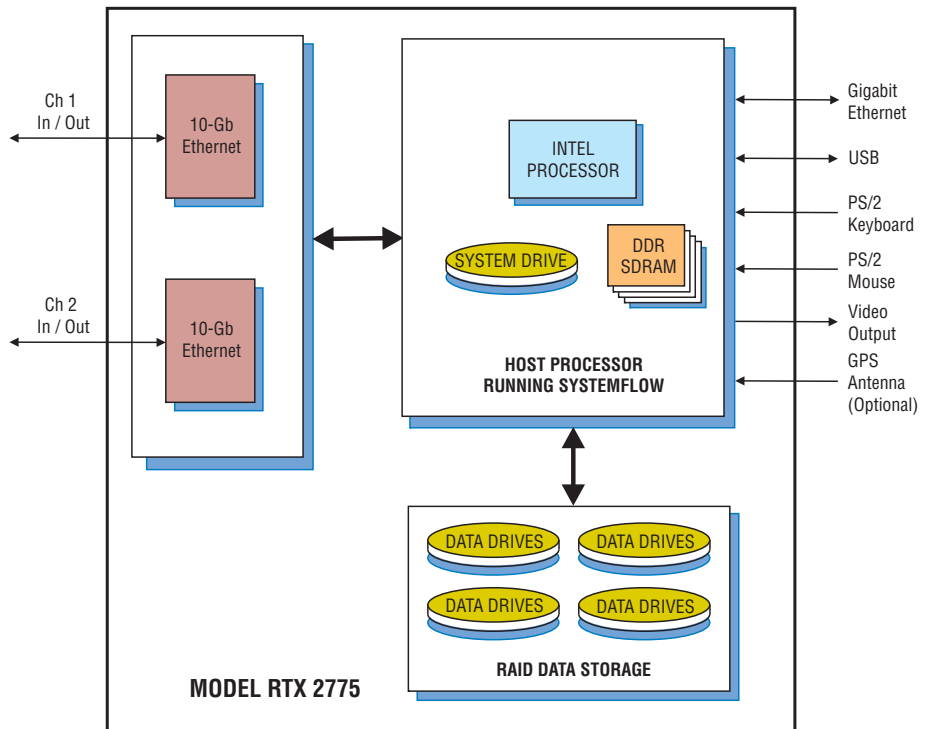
Ch 1
In / Out

10-Gb
Ethernet

Ch 2
In / Out

10-Gb
Ethernet

INTEL
PROCESSOR

SYSTEM DRIVE

DDR
SDRAM

HOST PROCESSOR
RUNNING SYSTEMFLOW

Gigabit
Ethernet

USB

PS/2
Keyboard

PS/2
Mouse

Video
Output

GPS
Antenna
(Optional)

DATA DRIVES

DATA DRIVES

DATA DRIVES

DATA DRIVES

RAID DATA STORAGE

MODEL RTX 2775